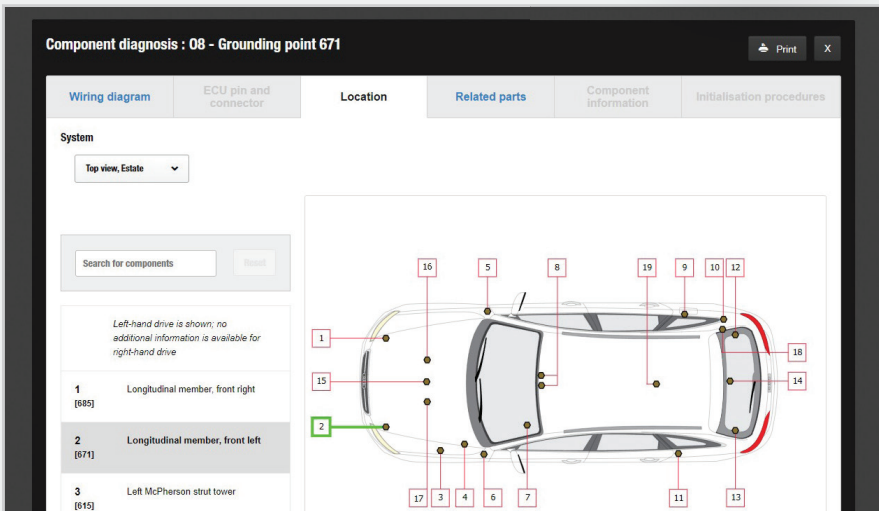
Component diagnosis : 08 - Grounding point 671

Print

X

Wiring diagram

ECU pin and connector

Location

Related parts

Component information

Initialisation procedures

System

Top view, Estate

Search for components

Reset

Left-hand drive is shown; no additional information is available for right-hand drive

| | |
|---|---|
| 1 [685] | Longitudinal member, front right |
| 2 [671] | Longitudinal member, front left |
| 3 [615] | Left McPherson strut tower |

16 5 8 19 9 10 12

1

18

15

14

2

17 3 4 6 7 11 13